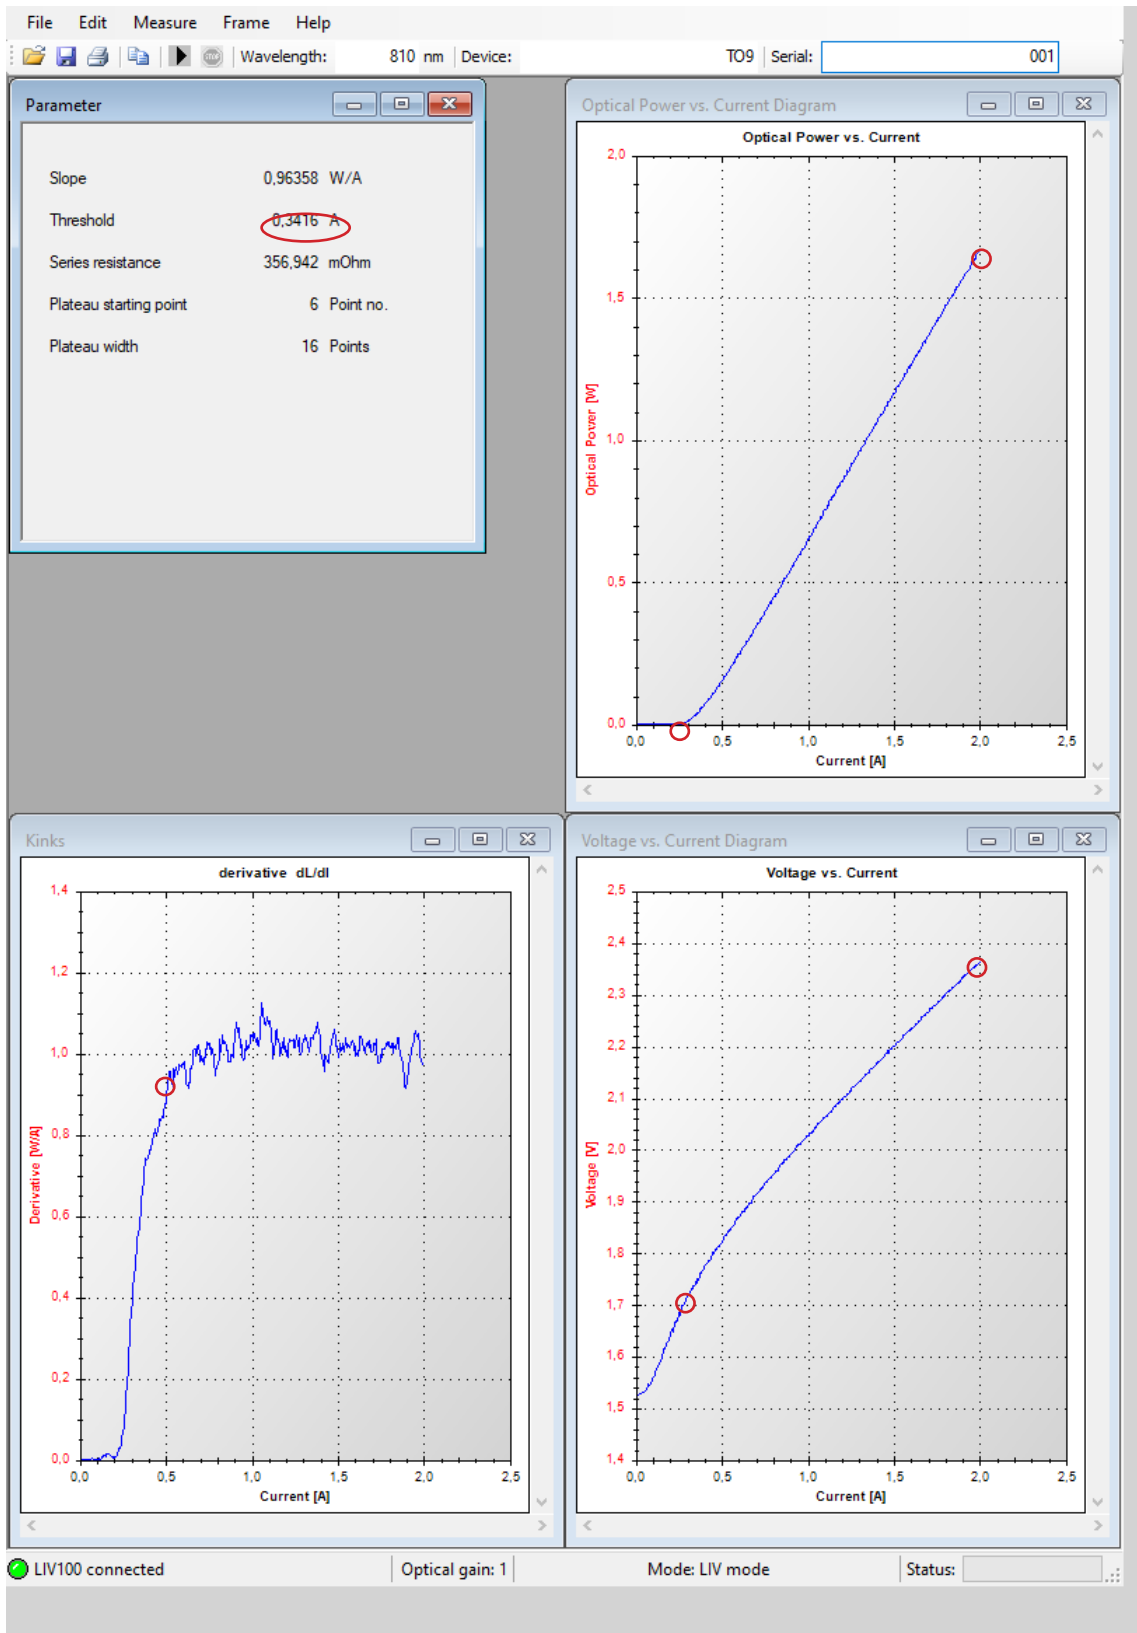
File Edit Measure Frame Help

Wavelength: 810 nm Device: TO9 Serial: 001

Parameter

Slope 0,96358 W/A
Threshold 0,3416 A
Series resistance 356,942 mOhm
Plateau starting point 6 Point no.
Plateau width 16 Points

Optical Power vs. Current Diagram

Optical Power vs. Current

Optical Power [W]

2,0
1,5
1,0
0,5
0,0

0,0 0,5 1,0 1,5 2,0 2,5

Current [A]

Kinks

derivative dL/dI

Derivative [W/A]

1,4
1,2
1,0
0,8
0,6
0,4
0,2
0,0

0,0 0,5 1,0 1,5 2,0 2,5

Current [A]

Voltage vs. Current Diagram

Voltage vs. Current

Voltage [V]

2,5
2,4
2,3
2,2
2,1
2,0
1,9
1,8
1,7
1,6
1,5
1,4

0,0 0,5 1,0 1,5 2,0 2,5

Current [A]

LIV100 connected Optical gain: 1 Mode: LIV mode Status: